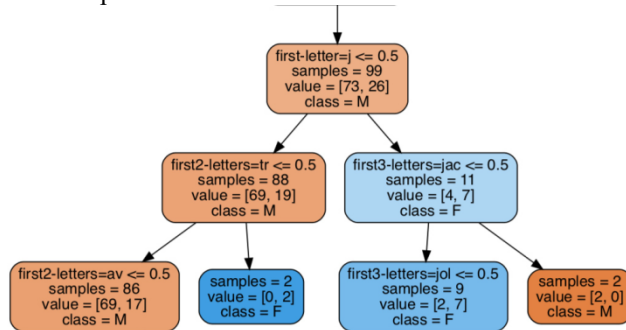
first-letter=j <= 0.5
samples = 99
value = [73, 26]
class = M

first2-letters=tr <= 0.5
samples = 88
value = [69, 19]
class = M

first3-letters=jac <= 0.5
samples = 11
value = [4, 7]
class = F

first2-letters=av <= 0.5
samples = 86
value = [69, 17]
class = M

samples = 2
value = [0, 2]
class = F

first3-letters=jol <= 0.5
samples = 9
value = [2, 7]
class = F

samples = 2
value = [2, 0]
class = M